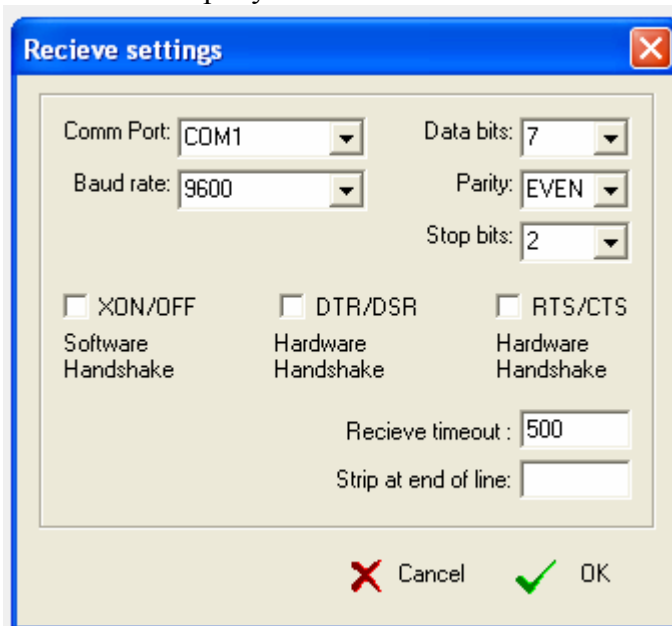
Recieve settings

Comm Port: COM1
Baud rate: 9600
Data bits: 7
Parity: EVEN
Stop bits: 2

XON/OFF
Software Handshake

DTR/DSR
Hardware Handshake

RTS/CTS
Hardware Handshake

Recieve timeout : 500
Strip at end of line:

Cancel
OK